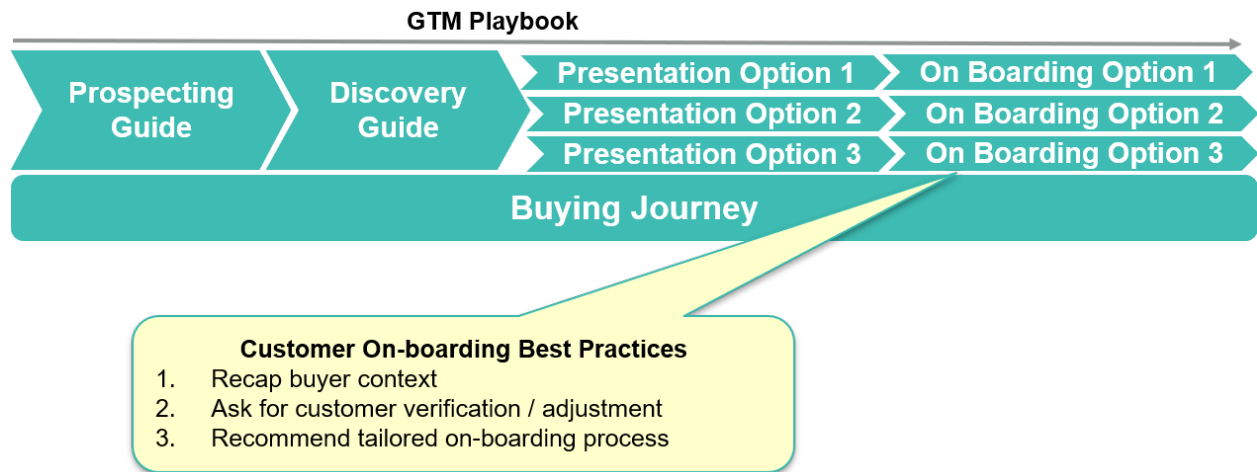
GTM Playbook

Prospecting Guide

Discovery Guide

Presentation Option 1

Presentation Option 2

Presentation Option 3

On Boarding Option 1

On Boarding Option 2

On Boarding Option 3

Buying Journey

Customer On-boarding Best Practices
1. Recap buyer context
2. Ask for customer verification / adjustment
3. Recommend tailored on-boarding process